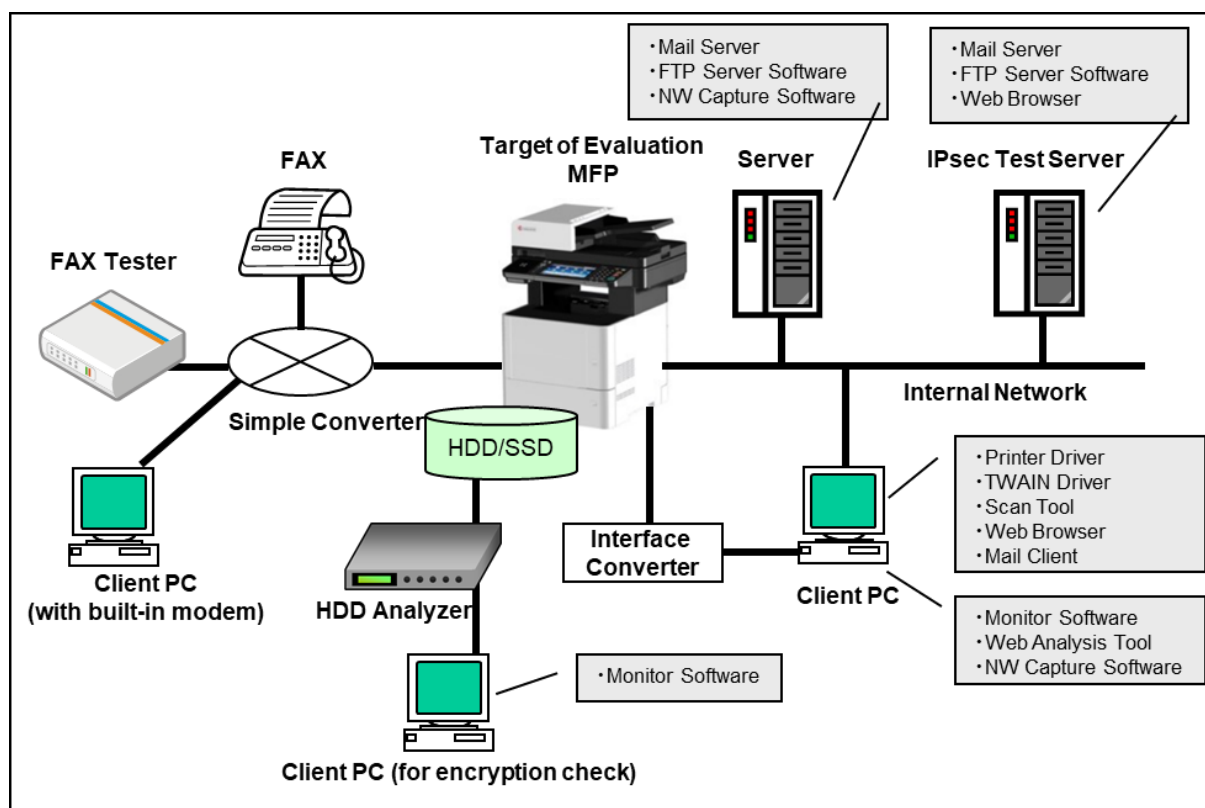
・Mail Server
・FTP Server Software
・NW Capture Software

・Mail Server
・FTP Server Software
・Web Browser

FAX

Target of Evaluation MFP

Server

IPsec Test Server

FAX Tester

Internal Network

Simple Converter

HDD/SSD

・Printer Driver
・TWAIN Driver
・Scan Tool
・Web Browser
・Mail Client

Interface Converter

Client PC (with built-in modem)

HDD Analyzer

Client PC

・Monitor Software
・Web Analysis Tool
・NW Capture Software

・Monitor Software

Client PC (for encryption check)